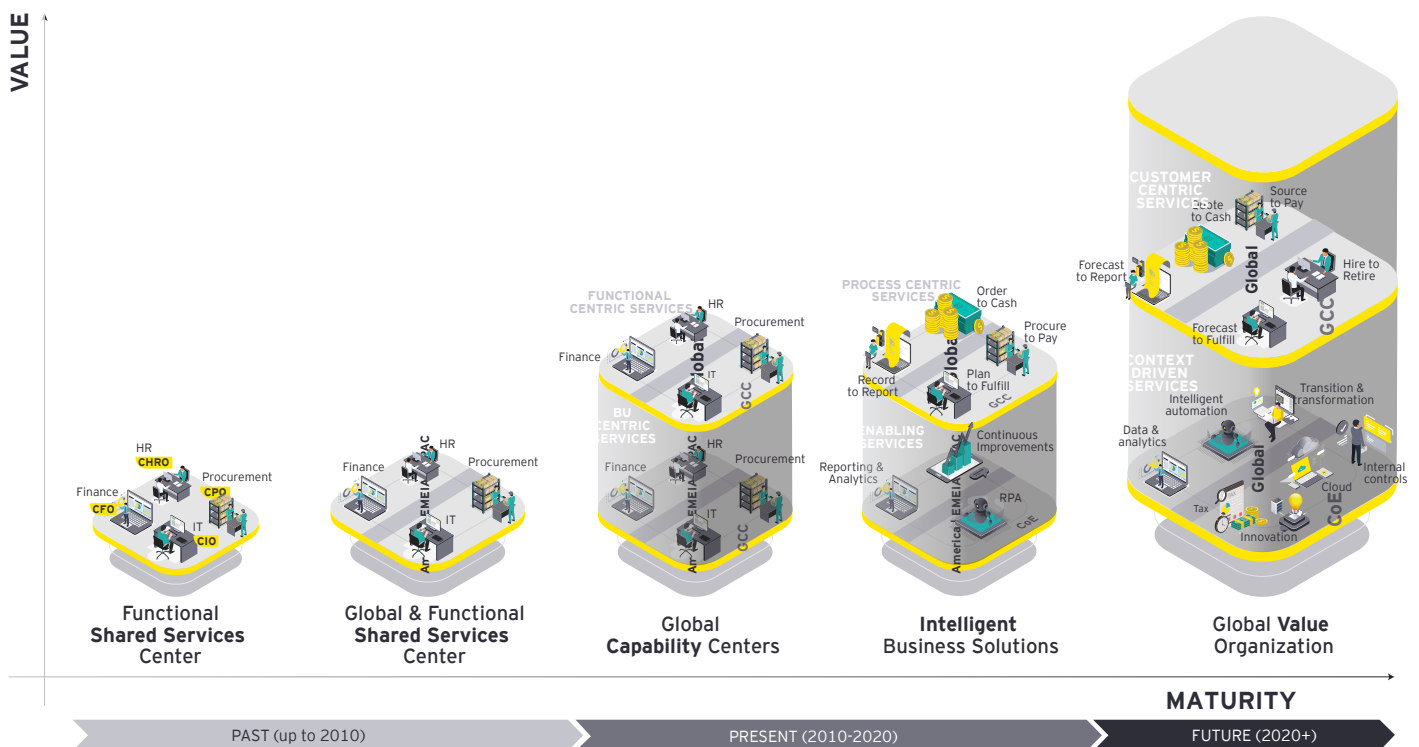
VALUE

HR
CHRO
Procurement
Finance
CPO
CFO
IT
CIO

Functional
Shared Services
Center

Finance
APAC
HR
Procurement
EMEIA
IT
Americas

Global & Functional
Shared Services
Center

FUNCTIONAL
CENTRIC SERVICES
HR
Procurement
Finance
Global
IT
GCC
BU
CENTRIC
SERVICES
APAC
HR
Finance
Procurement
EMEIA
IT
Americas
GCC

Global
Capability Centers

PROCESS CENTRIC
SERVICES
Order
to Cash
Procure
to Pay
Record
to Report
Global
Plan
to Fulfill
GCC
ENABLING
SERVICES
APAC
Continuous
improvements
Reporting &
Analytics
EMEIA
RPA
Americas
CoE

Intelligent
Business Solutions

CUSTOMER
CENTRIC
SERVICES
Quote
to Cash
Source
to Pay
Forecast
to Report
Global
Hire to
Retire
Forecast
to Fulfill
GCC
CONTEXT
DRIVEN
SERVICES
Transition &
transformation
Intelligent
automation
Data &
analytics
Global
Internal
controls
Cloud
Tax
CoE
Innovation

Global Value
Organization

MATURITY

PAST (up to 2010)
PRESENT (2010-2020)
FUTURE (2020+)